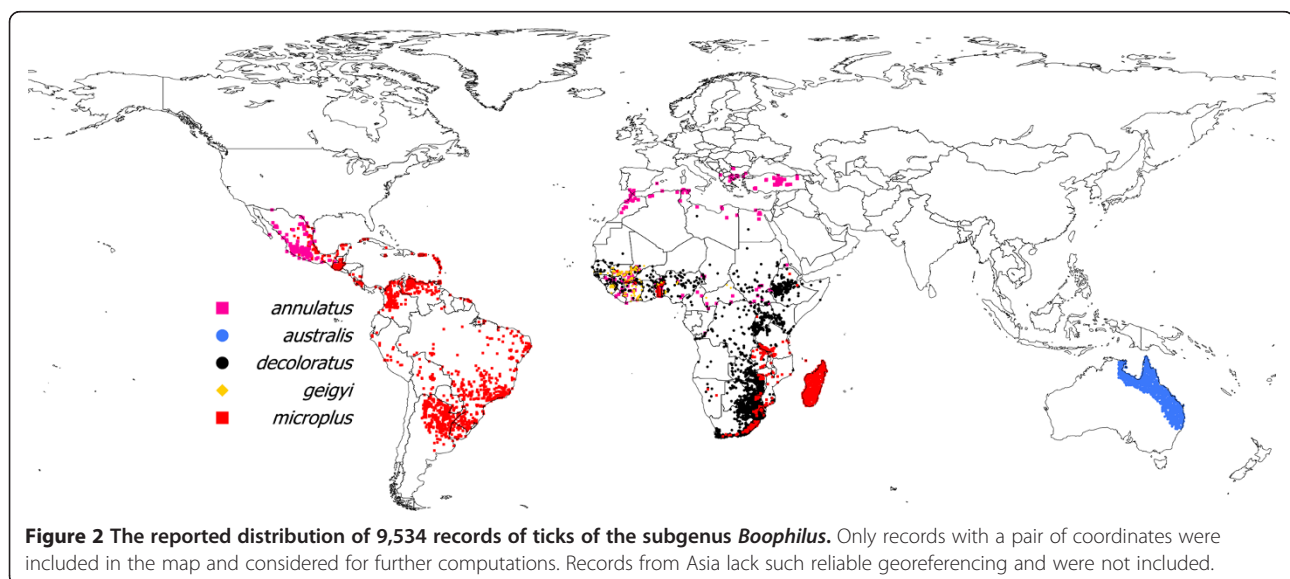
annulatus
australis
decoloratus
geigyi
microplus

**Figure 2 The reported distribution of 9,534 records of ticks of the subgenus *Boophilus*.** Only records with a pair of coordinates were included in the map and considered for further computations. Records from Asia lack such reliable georeferencing and were not included.